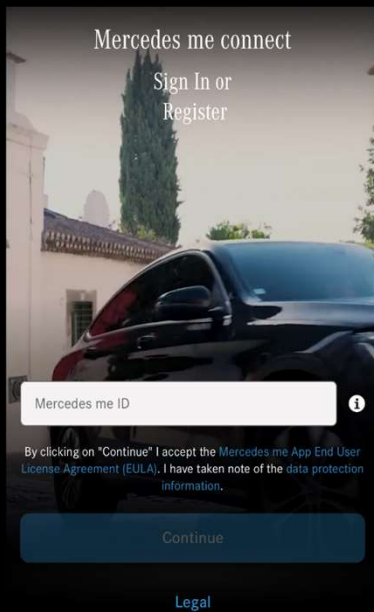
Mercedes me connect

Sign In or Register

Mercedes me ID

i

By clicking on "Continue" I accept the Mercedes me App End User License Agreement (EULA). I have taken note of the data protection information.

Continue

Legal